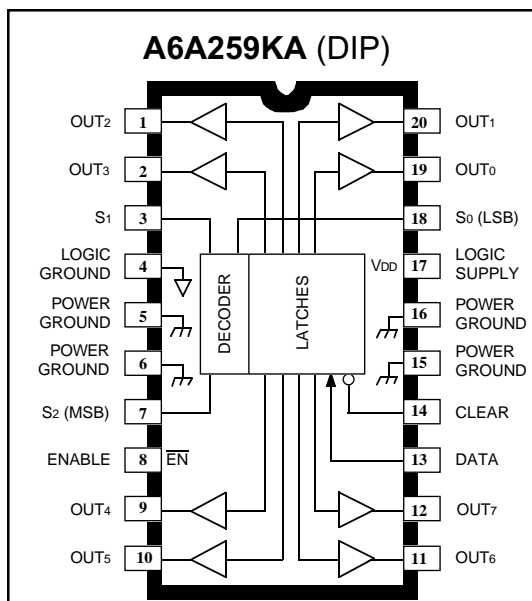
A6A259KA (DIP)

OUT$_2$ 1
OUT$_3$ 2
S$_1$ 3
LOGIC GROUND 4
POWER GROUND 5
POWER GROUND 6
S$_2$ (MSB) 7
ENABLE 8 $\overline{EN}$
OUT$_4$ 9
OUT$_5$ 10

DECODER
LATCHES
V$_{DD}$

20 OUT$_1$
19 OUT$_0$
18 S$_0$ (LSB)
17 LOGIC SUPPLY
16 POWER GROUND
15 POWER GROUND
14 CLEAR
13 DATA
12 OUT$_7$
11 OUT$_6$